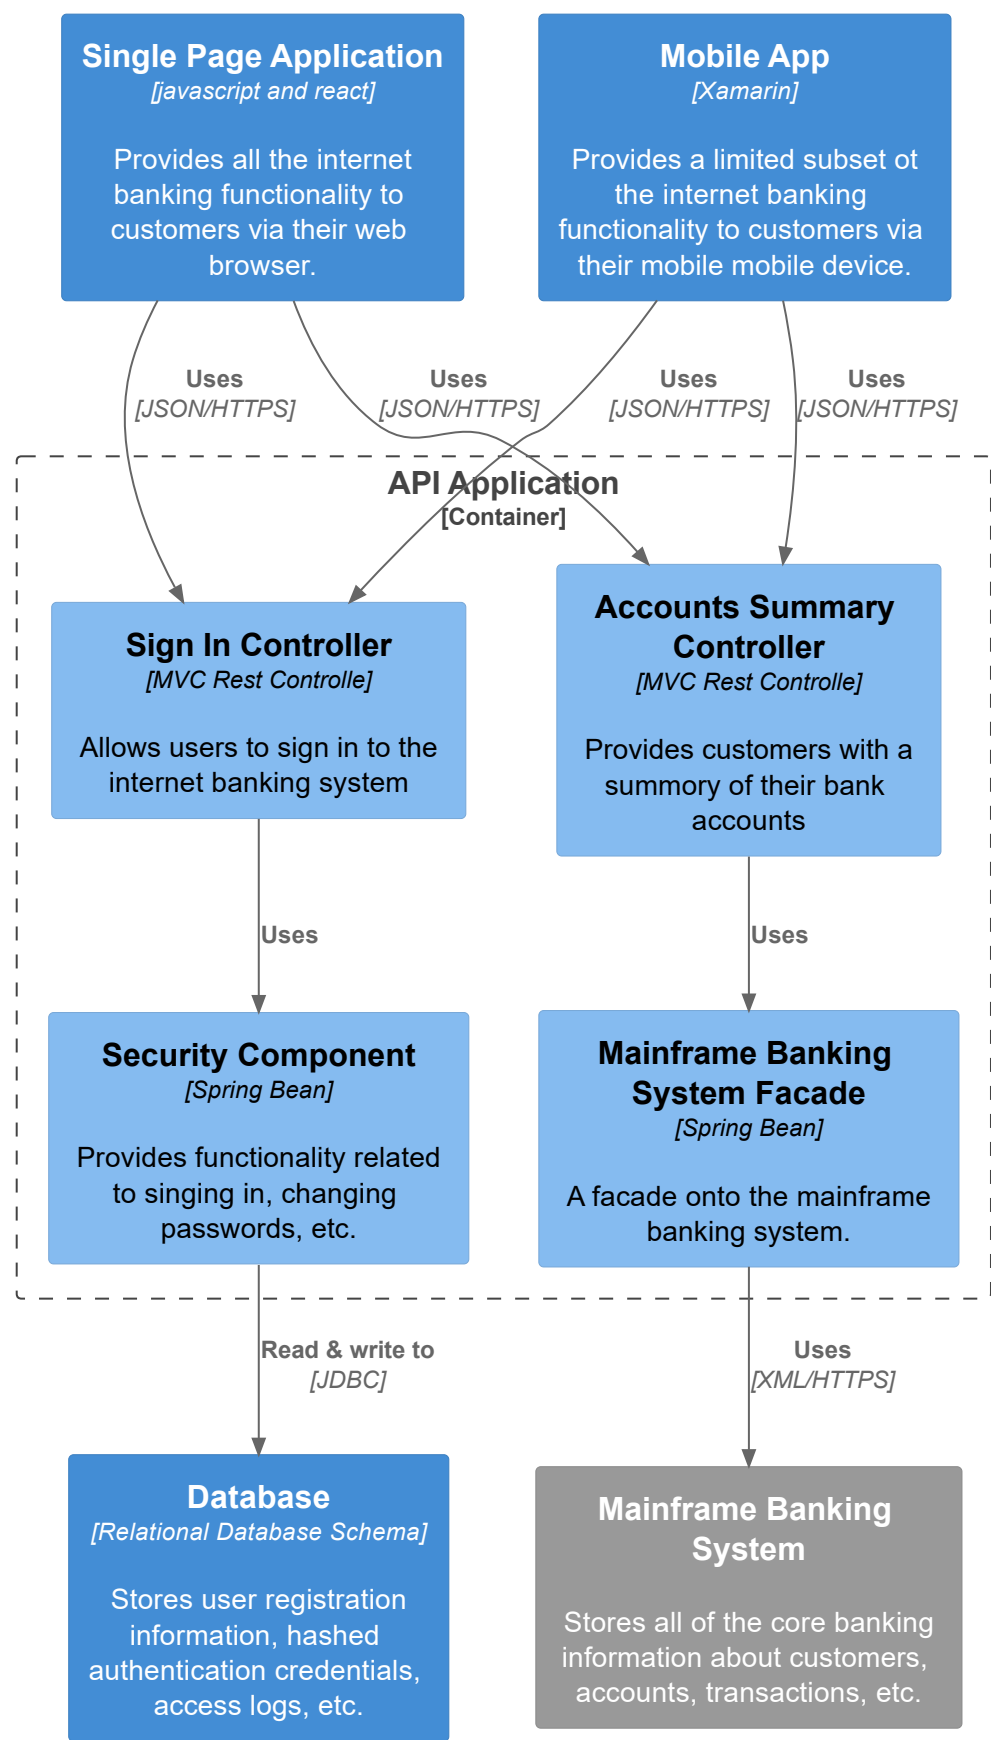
Single Page Application
[javascript and react]

Provides all the internet banking functionality to customers via their web browser.

Mobile App
[Xamarin]

Provides a limited subset ot the internet banking functionality to customers via their mobile mobile device.

Uses
[JSON/HTTPS]

Uses
[JSON/HTTPS]

Uses
[JSON/HTTPS]

Uses
[JSON/HTTPS]

API Application
[Container]

Sign In Controller
[MVC Rest Controlle]

Allows users to sign in to the internet banking system

Accounts Summary Controller
[MVC Rest Controlle]

Provides customers with a summory of their bank accounts

Uses

Uses

Security Component
[Spring Bean]

Provides functionality related to singing in, changing passwords, etc.

Mainframe Banking System Facade
[Spring Bean]

A facade onto the mainframe banking system.

Read & write to
[JDBC]

Uses
[XML/HTTPS]

Database
[Relational Database Schema]

Stores user registration information, hashed authentication credentials, access logs, etc.

Mainframe Banking System

Stores all of the core banking information about customers, accounts, transactions, etc.